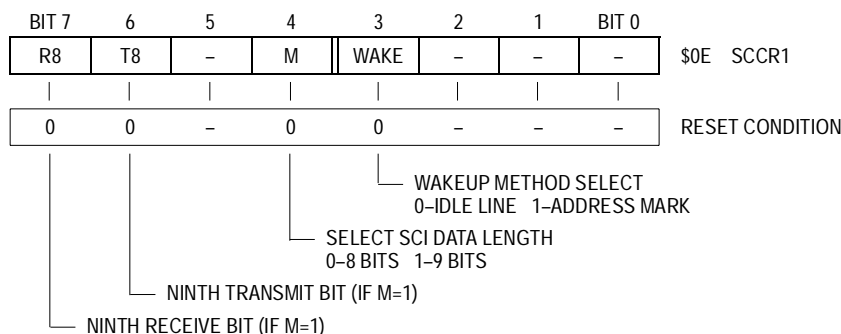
| BIT 7 | 6 | 5 | 4 | 3 | 2 | 1 | BIT 0 | |
|---|---|---|---|---|---|---|---|---|
| R8 | T8 | – | M | WAKE | – | – | – | \$0E SCCR1 |
| 0 | 0 | – | 0 | 0 | – | – | – | RESET CONDITION |

WAKEUP METHOD SELECT
0–IDLE LINE 1–ADDRESS MARK

SELECT SCI DATA LENGTH
0–8 BITS 1–9 BITS

NINTH TRANSMIT BIT (IF M=1)

NINTH RECEIVE BIT (IF M=1)